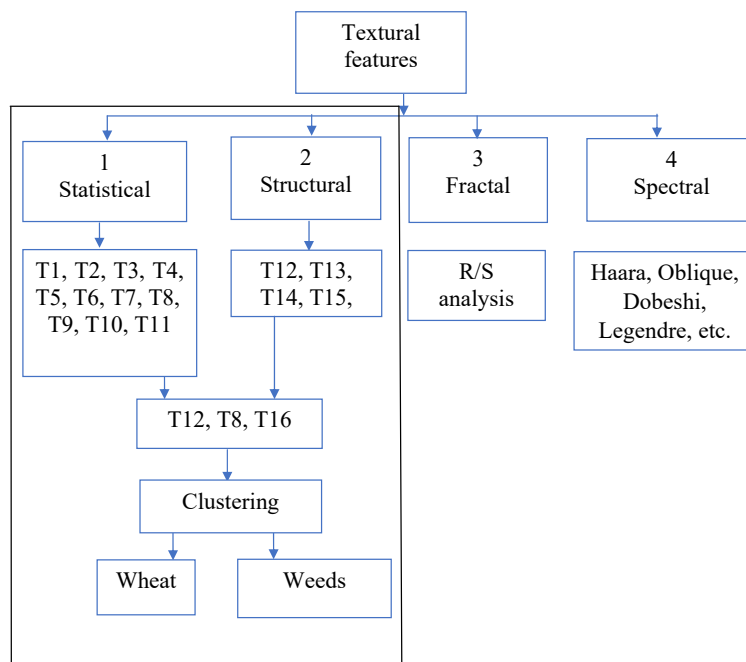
Textural features

1
Statistical

2
Structural

3
Fractal

4
Spectral

T1, T2, T3, T4, T5, T6, T7, T8, T9, T10, T11

T12, T13, T14, T15,

R/S analysis

Haara, Oblique, Dobeshi, Legendre, etc.

T12, T8, T16

Clustering

Wheat

Weeds